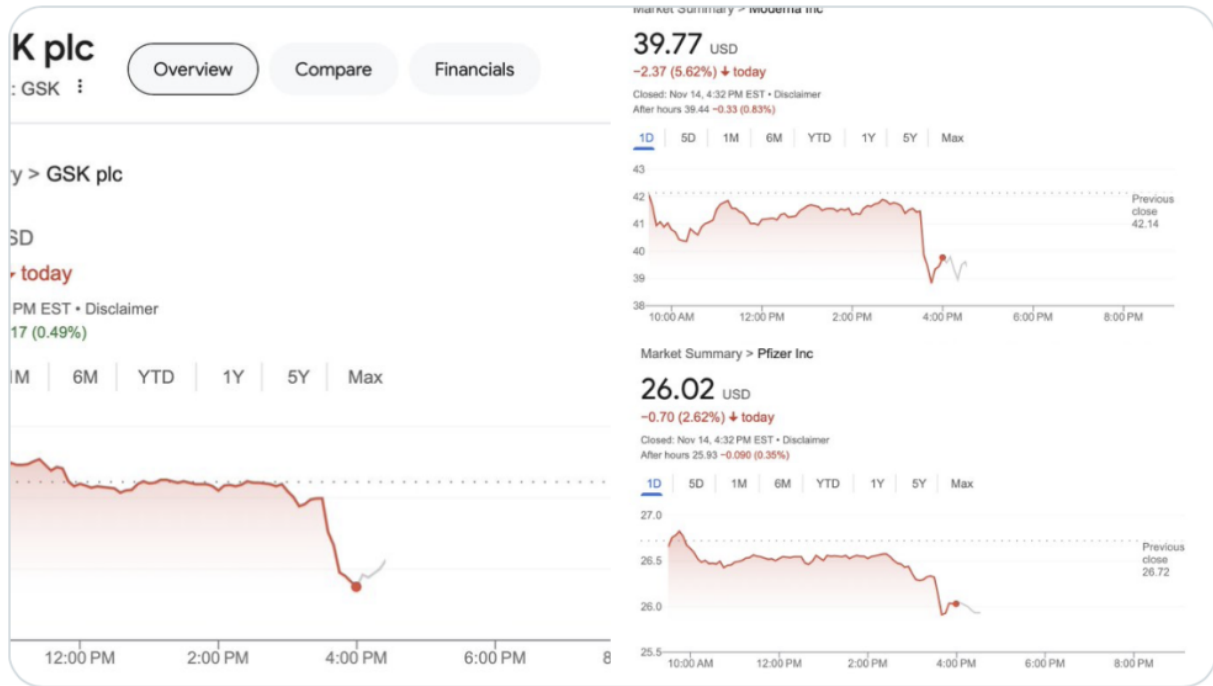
K plc
: GSK ⋮
Overview
Compare
Financials

y > GSK plc

SD
today
PM EST • Disclaimer
17 (0.49%)

M
6M
YTD
1Y
5Y
Max

12:00 PM
2:00 PM
4:00 PM
6:00 PM
8

Market Summary > Moderna Inc
39.77 USD
−2.37 (5.62%) ↓ today
Closed: Nov 14, 4:32 PM EST • Disclaimer
After hours 39.44 −0.33 (0.83%)

1D
5D
1M
6M
YTD
1Y
5Y
Max

43
42
41
40
39
38
Previous close 42.14
10:00 AM
12:00 PM
2:00 PM
4:00 PM
6:00 PM
8:00 PM

Market Summary > Pfizer Inc
26.02 USD
−0.70 (2.62%) ↓ today
Closed: Nov 14, 4:32 PM EST • Disclaimer
After hours 25.93 −0.090 (0.35%)

1D
5D
1M
6M
YTD
1Y
5Y
Max

27.0
26.5
26.0
25.5
Previous close 26.72
10:00 AM
12:00 PM
2:00 PM
4:00 PM
6:00 PM
8:00 PM